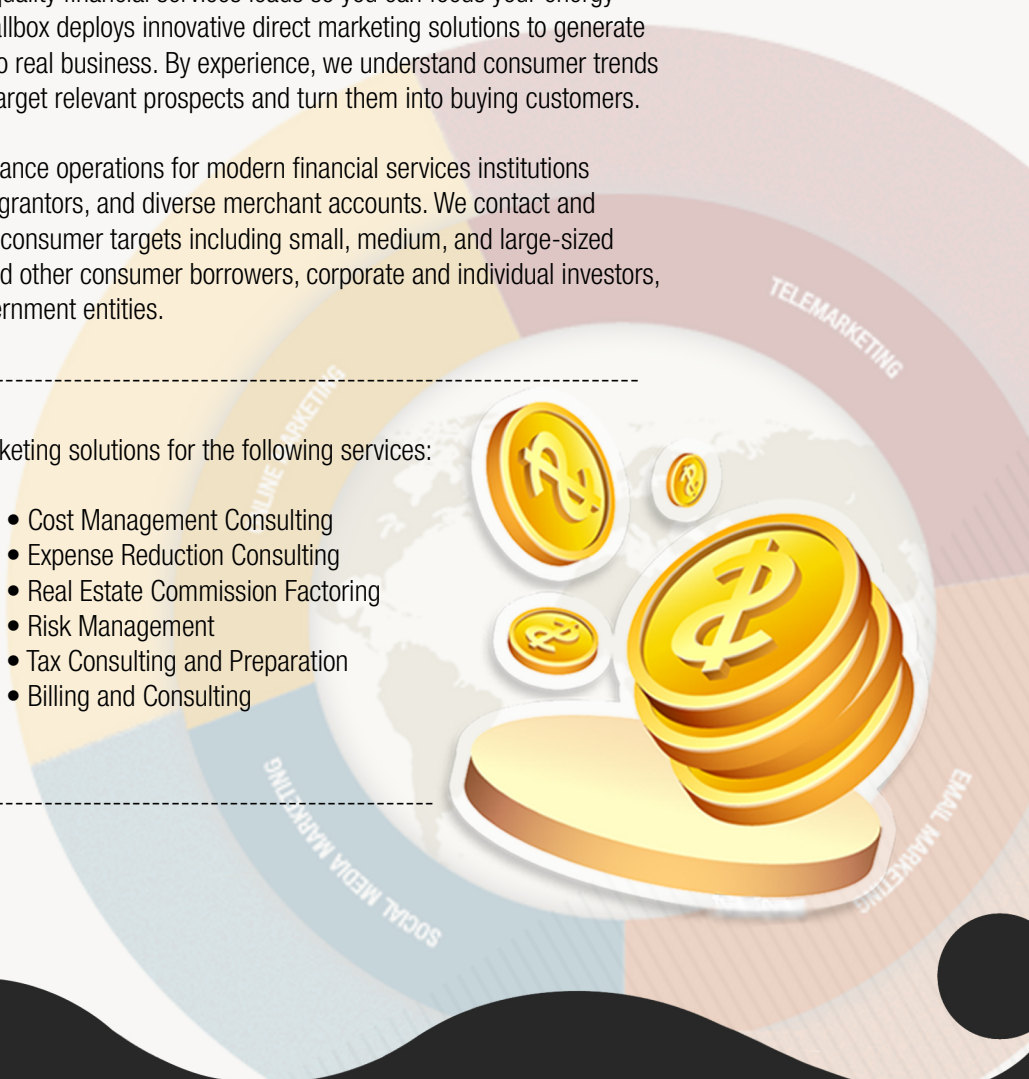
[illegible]uality financial services leads so you can focus your energy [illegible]allbox deploys innovative direct marketing solutions to generate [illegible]o real business. By experience, we understand consumer trends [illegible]arget relevant prospects and turn them into buying customers.

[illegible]ance operations for modern financial services institutions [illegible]grantors, and diverse merchant accounts. We contact and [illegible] consumer targets including small, medium, and large-sized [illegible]d other consumer borrowers, corporate and individual investors, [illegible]ernment entities.

------------------------------------------------------------------

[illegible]keting solutions for the following services:

• Cost Management Consulting
• Expense Reduction Consulting
• Real Estate Commission Factoring
• Risk Management
• Tax Consulting and Preparation
• Billing and Consulting

------------------------------------------

TELEMARKETING

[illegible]LINE MARKETING

SOCIAL MEDIA MARKETING

EMAIL MARKETING